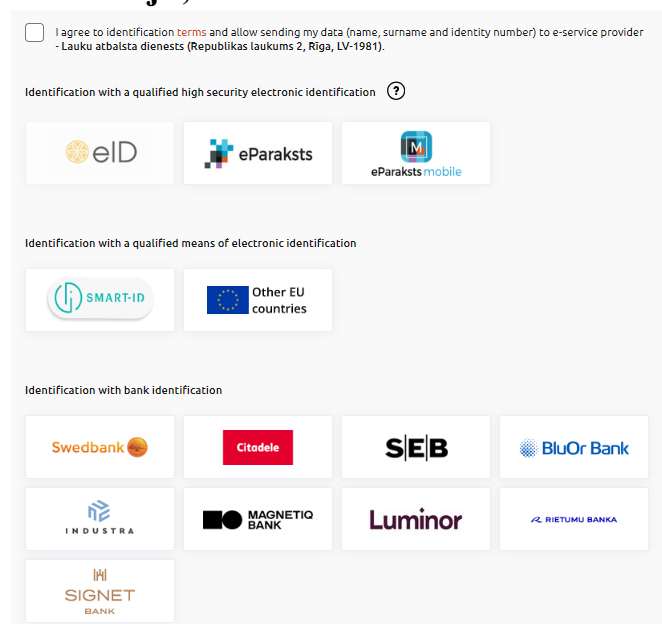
I agree to identification terms and allow sending my data (name, surname and identity number) to e-service provider - Lauku atbalsta dienests (Republikas laukums 2, Rīga, LV-1981).

Identification with a qualified high security electronic identification ?

eID

eParaksts

eParaksts mobile

Identification with a qualified means of electronic identification

SMART-ID

Other EU countries

Identification with bank identification

Swedbank

Citadele

SEB

BluOr Bank

INDUSTRA

MAGNETIQ BANK

Luminor

RIETUMU BANKA

SIGNET BANK